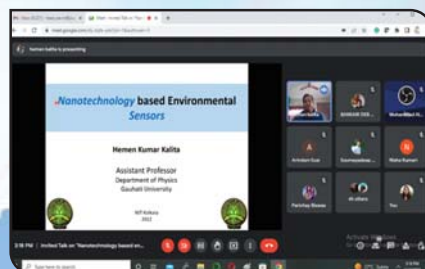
Hemen kalita is presenting

Nanotechnology based Environmental Sensors

Hemen Kumar Kalita

Assistant Professor
Department of Physics
Gauhati University

NIT Kohima
2022

BANDANA DEB...

Muhammad M...

Arindam Guo

Soumyadeep...

Nisha Kumari

Parishay Biswas

M others

You

Activate Windows

3:16 PM | Invited Talk on "Nanotechnology based en...

Type here to search